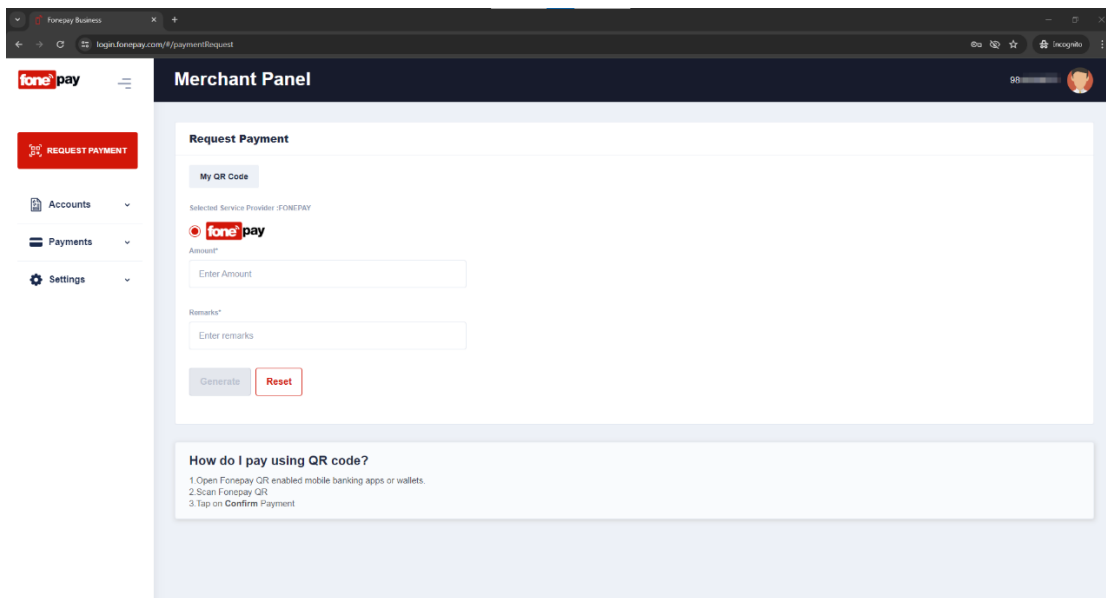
Fonepay Business
login.fonepay.com/#/paymentRequest
Incognito

fonepay

Merchant Panel

98

REQUEST PAYMENT

Accounts

Payments

Settings

Request Payment

My QR Code

Selected Service Provider :FONEPAY

fonepay

Amount*

Enter Amount

Remarks*

Enter remarks

Generate

Reset

How do I pay using QR code?

1.Open Fonepay QR enabled mobile banking apps or wallets.
2.Scan Fonepay QR
3.Tap on Confirm Payment